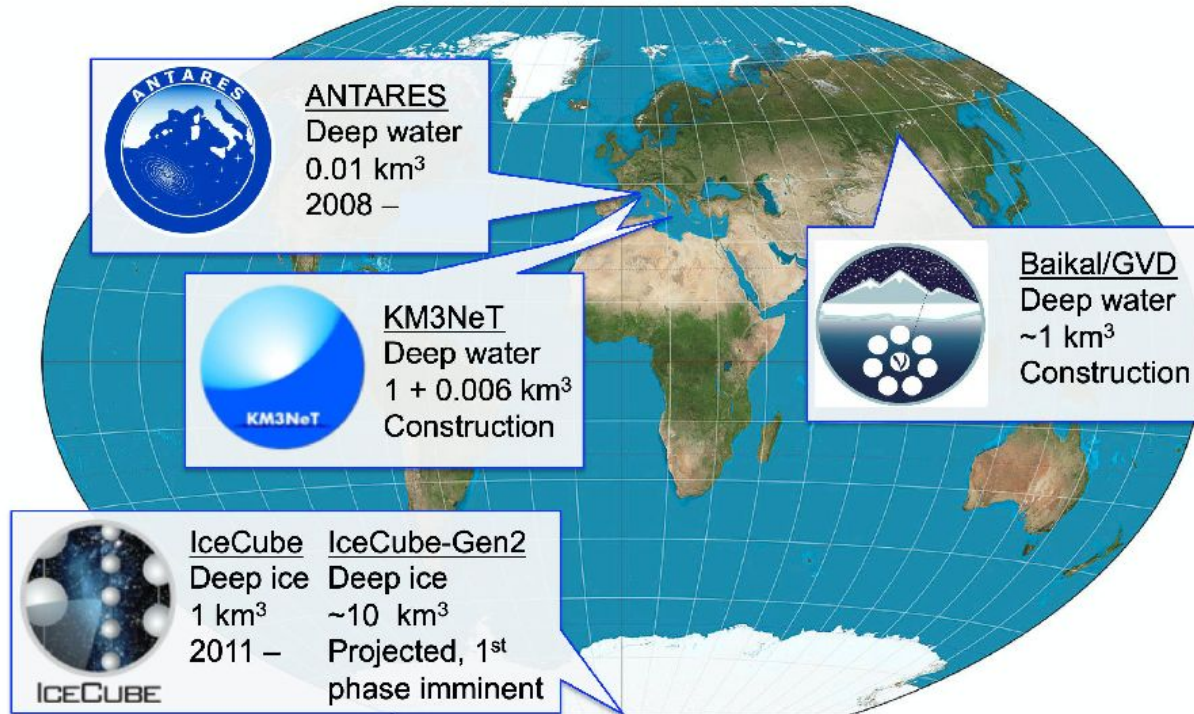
ANTARES

ANTARES
Deep water
0.01 km$^3$
2008 –

Baikal/GVD
Deep water
~1 km$^3$
Construction

KM3NeT

KM3NeT
Deep water
1 + 0.006 km$^3$
Construction

ICECUBE

IceCube
Deep ice
1 km$^3$
2011 –

IceCube-Gen2
Deep ice
~10 km$^3$
Projected, 1$^{st}$ phase imminent